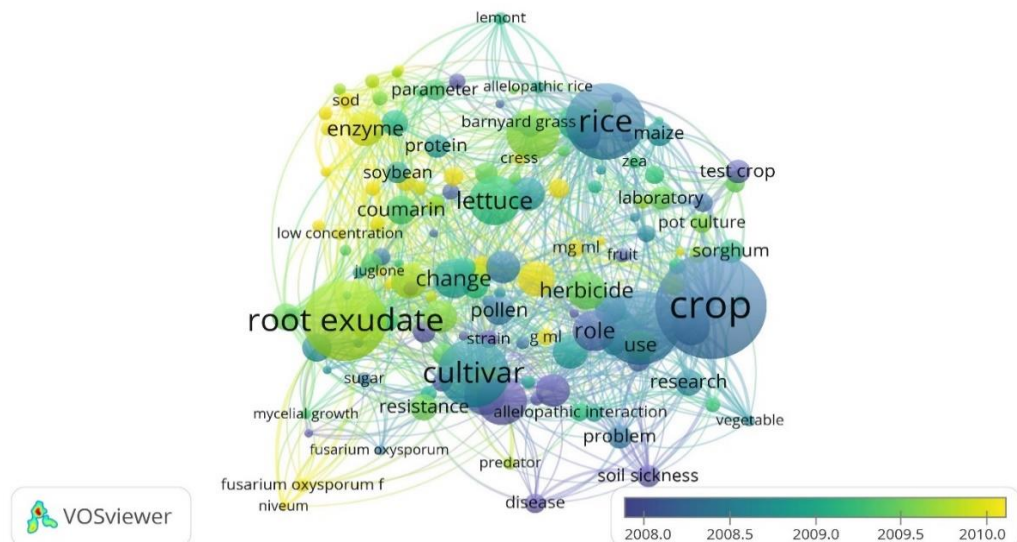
lemont
parameter
allelopathic rice
sod
enzyme
barnyard grass
rice
maize
protein
cress
zea
soybean
test crop
laboratory
coumarin
lettuce
pot culture
low concentration
mg ml
fruit
sorghum
juglone
change
herbicide
crop
pollen
root exudate
strain
g ml
role
use
cultivar
sugar
research
resistance
mycelial growth
allelopathic interaction
vegetable
problem
fusarium oxysporum
predator
soil sickness
fusarium oxysporum f
niveum
disease
VOSviewer
2008.0
2008.5
2009.0
2009.5
2010.0